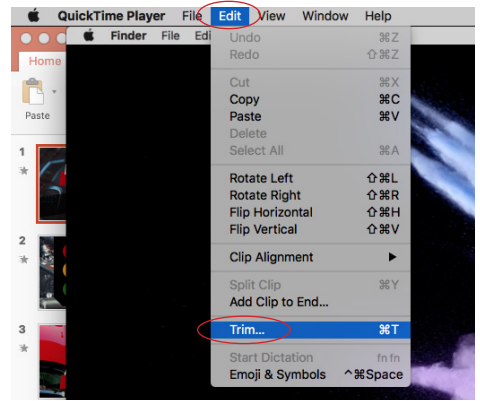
QuickTime Player File Edit View Window Help

Home

Paste

Finder File Edi

Undo ⌘Z
Redo ⇧⌘Z

Cut ⌘X
Copy ⌘C
Paste ⌘V
Delete
Select All ⌘A

Rotate Left ⇧⌘L
Rotate Right ⇧⌘R
Flip Horizontal ⇧⌘H
Flip Vertical ⇧⌘V

Clip Alignment ▶

Split Clip ⌘Y
Add Clip to End...

Trim... ⌘T

Start Dictation fn fn
Emoji & Symbols ^⌘Space

1

2

3